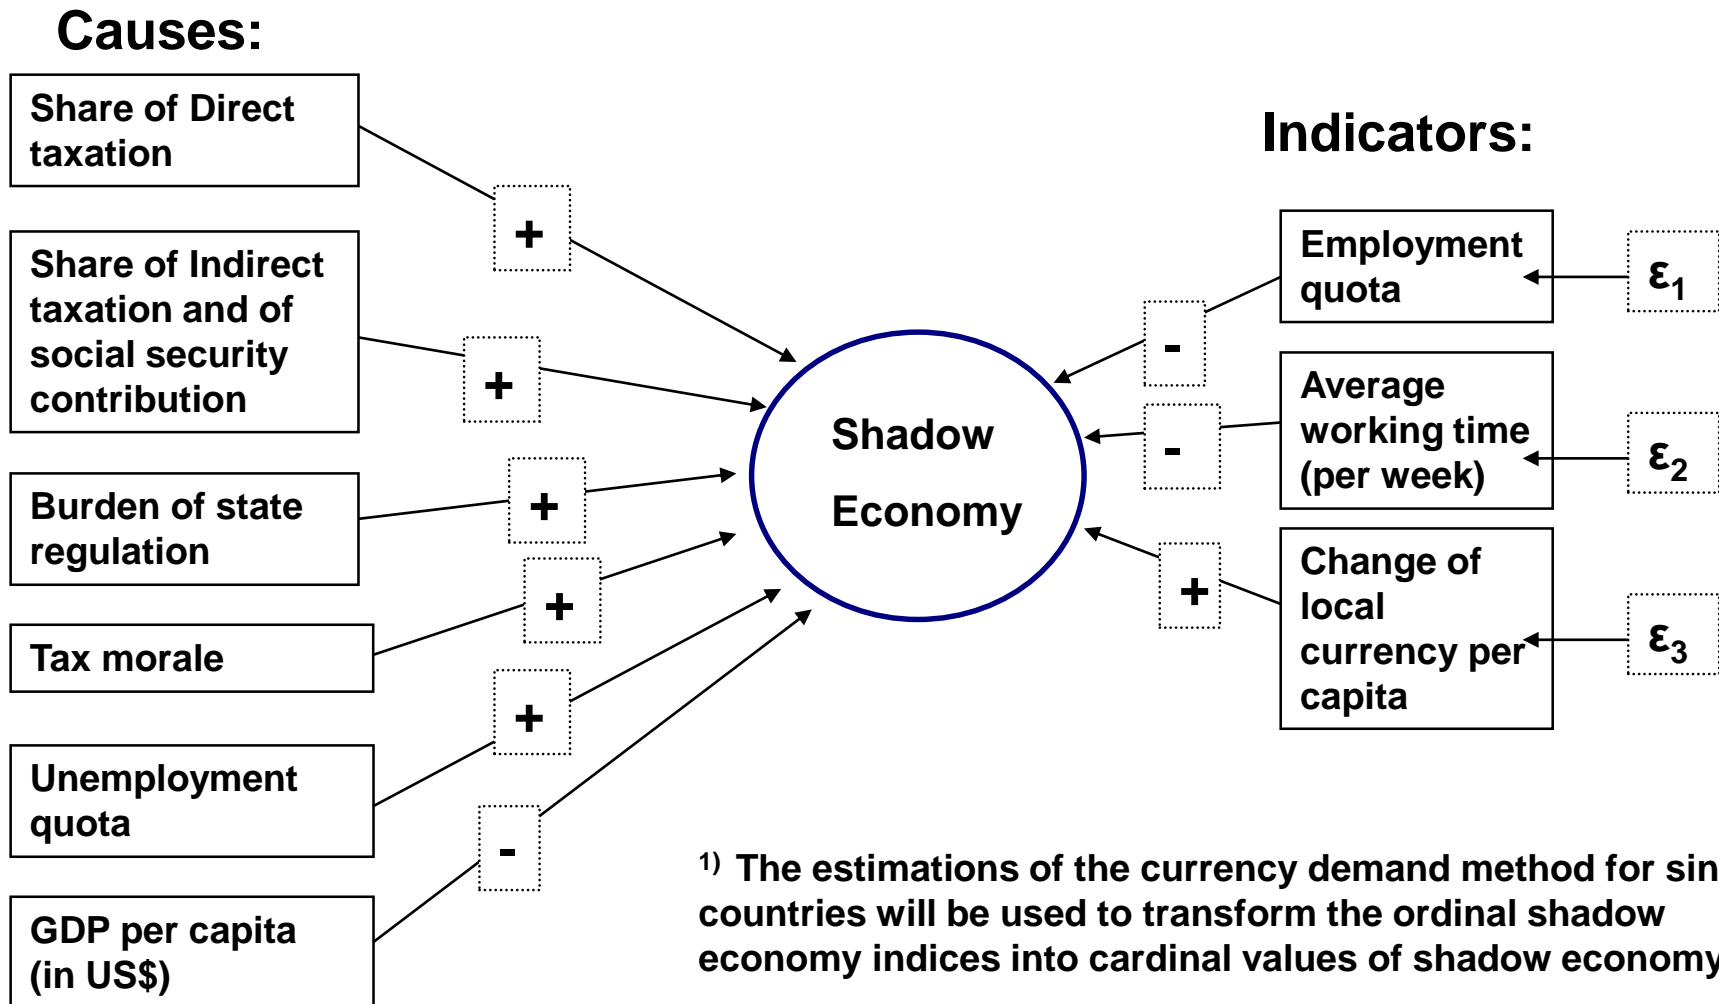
Causes:

Share of Direct taxation

Share of Indirect taxation and of social security contribution

Burden of state regulation

Tax morale

Unemployment quota

GDP per capita (in US$)

+

+

+

+

+

-

Shadow Economy

Indicators:

Employment quota

Average working time (per week)

Change of local currency per capita

-

-

+

$\varepsilon_1$

$\varepsilon_2$

$\varepsilon_3$

$^{1)}$ The estimations of the currency demand method for sin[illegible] countries will be used to transform the ordinal shadow economy indices into cardinal values of shadow economy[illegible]